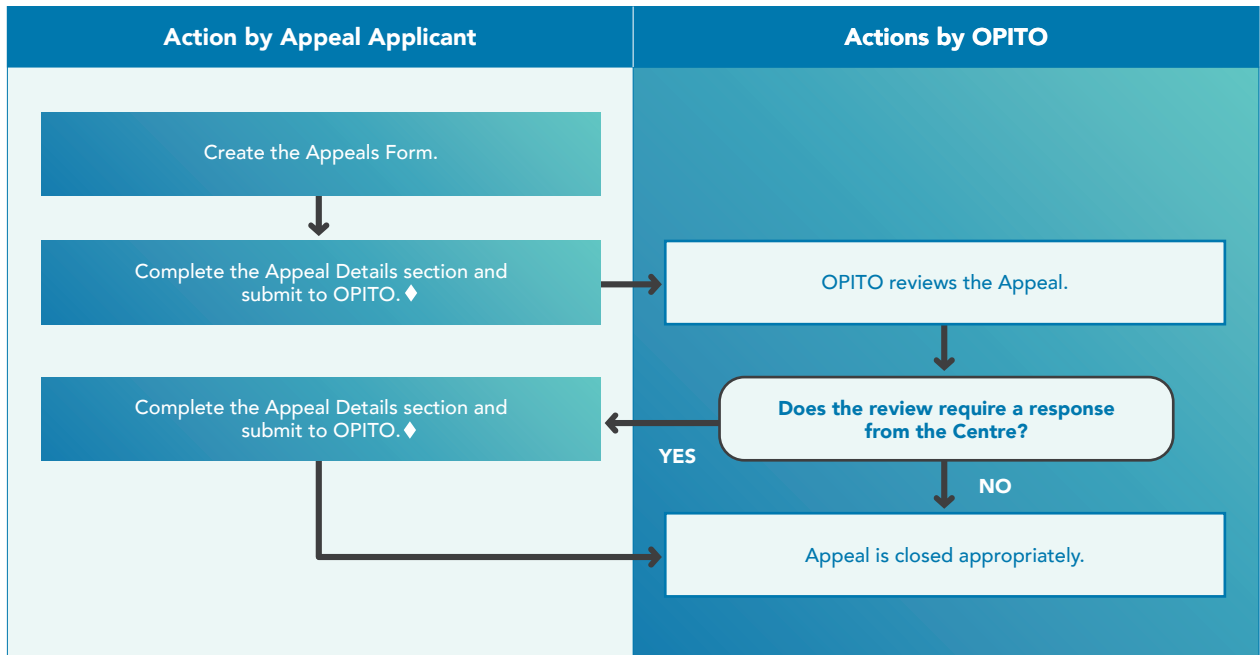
Action by Appeal Applicant

Actions by OPITO

Create the Appeals Form.

Complete the Appeal Details section and submit to OPITO. ♦

OPITO reviews the Appeal.

Does the review require a response from the Centre?

YES

NO

Complete the Appeal Details section and submit to OPITO. ♦

Appeal is closed appropriately.